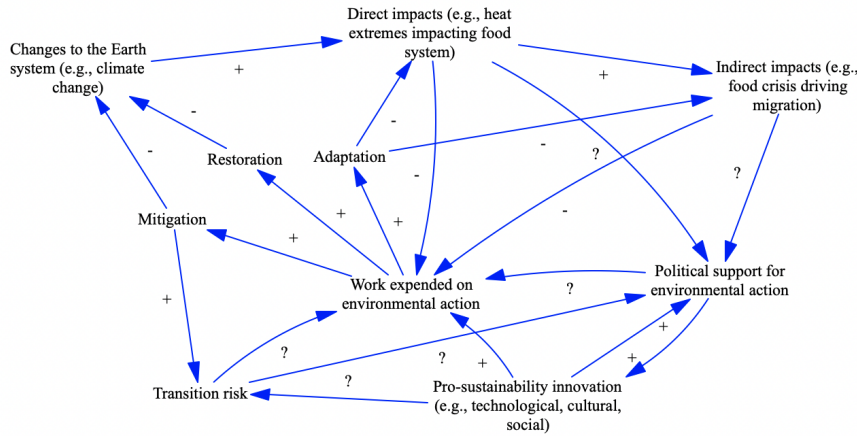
Direct impacts (e.g., heat extremes impacting food system)

Changes to the Earth system (e.g., climate change)

Indirect impacts (e.g., food crisis driving migration)

+

+

-

-

Restoration

Adaptation

-

-

?

-

?

-

Mitigation

+

+

+

Work expended on environmental action

Political support for environmental action

?

+

+

?

+

?

+

?

Transition risk

Pro-sustainability innovation (e.g., technological, cultural, social)